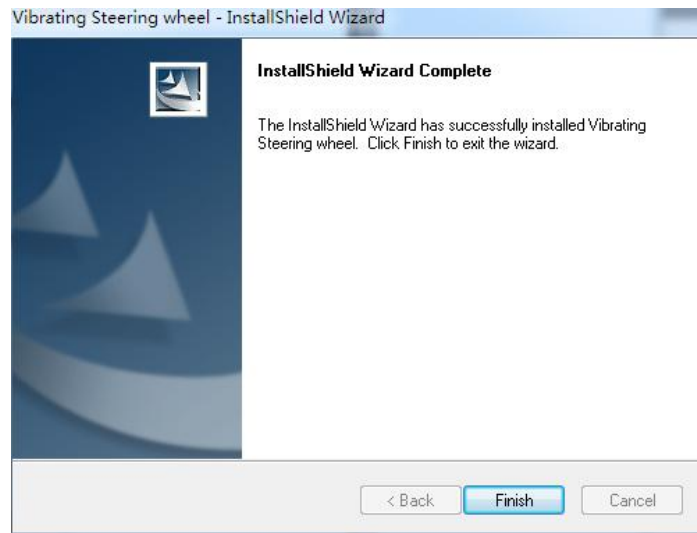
Vibrating Steering wheel - InstallShield Wizard

InstallShield Wizard Complete

The InstallShield Wizard has successfully installed Vibrating Steering wheel. Click Finish to exit the wizard.

< Back
Finish
Cancel